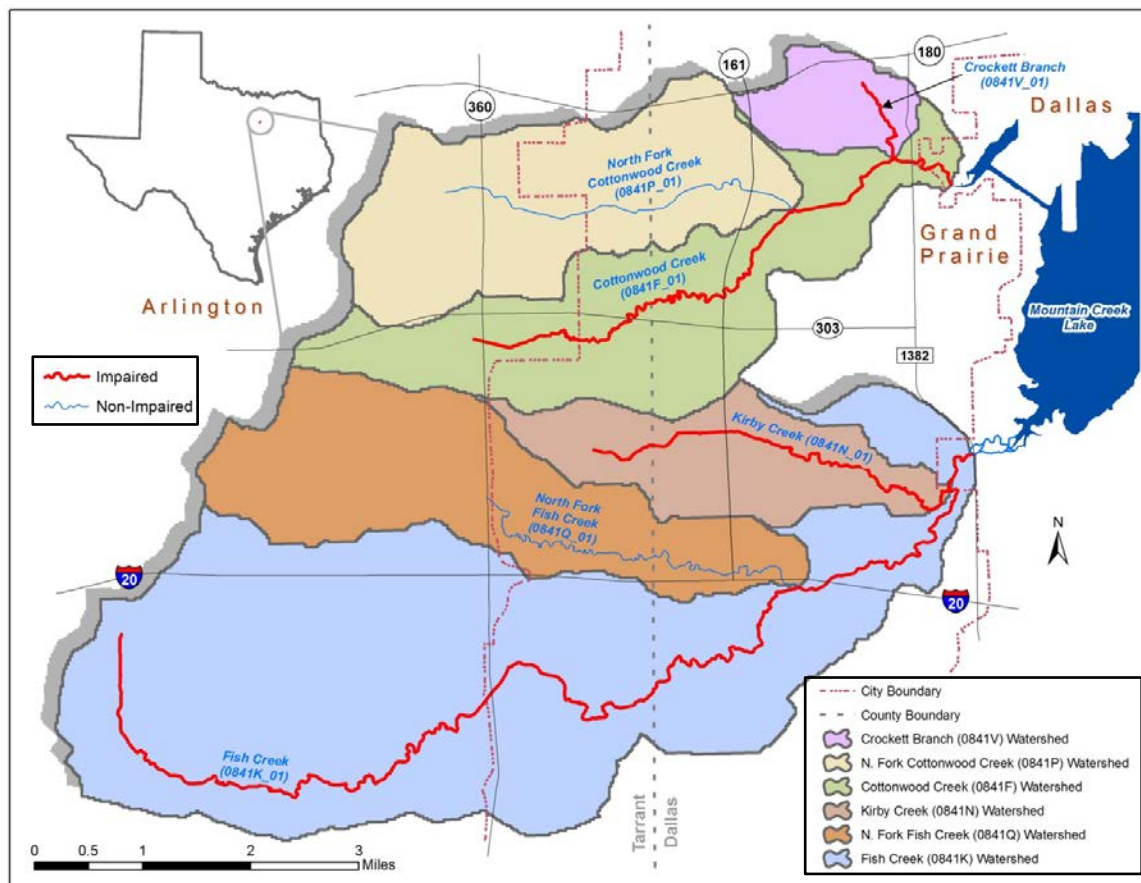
161
180
360
Crockett Branch (0841V_01)
Dallas
North Fork Cottonwood Creek (0841P_01)
Grand Prairie
Cottonwood Creek (0841F_01)
Arlington
303
1382
Mountain Creek Lake
Impaired
Non-Impaired
Kirby Creek (0841N_01)
North Fork Fish Creek (0841Q_01)
N
20
20
Fish Creek (0841K_01)
Tarrant
Dallas
0 0.5 1 2 3 Miles

City Boundary
County Boundary
Crockett Branch (0841V) Watershed
N. Fork Cottonwood Creek (0841P) Watershed
Cottonwood Creek (0841F) Watershed
Kirby Creek (0841N) Watershed
N. Fork Fish Creek (0841Q) Watershed
Fish Creek (0841K) Watershed